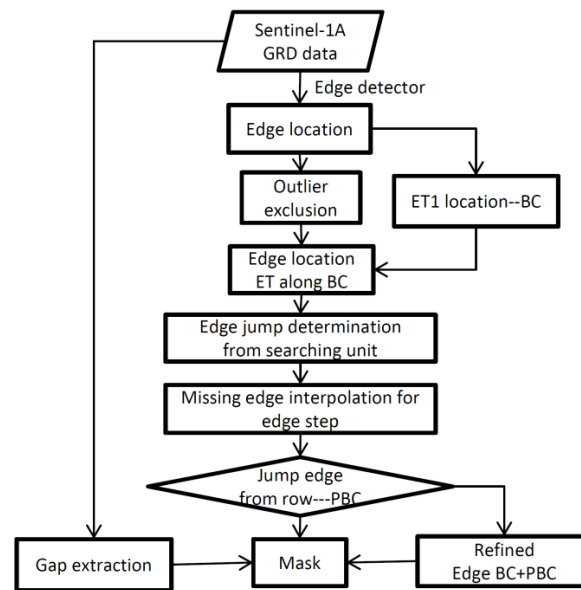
Sentinel-1A GRD data

Edge detector

Edge location

Outlier exclusion

ET1 location--BC

Edge location ET along BC

Edge jump determination from searching unit

Missing edge interpolation for edge step

Jump edge from row---PBC

Gap extraction

Mask

Refined Edge BC+PBC